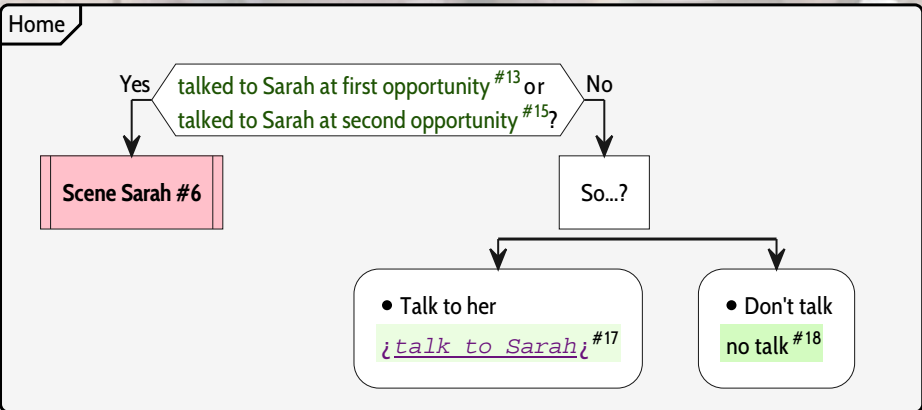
Home

Yes

talked to Sarah at first opportunity $^{\#13}$ or talked to Sarah at second opportunity $^{\#15}$?

No

Scene Sarah #6

So...?

• Talk to her

¿talk to Sarah¿ $^{\#17}$

• Don't talk

no talk $^{\#18}$